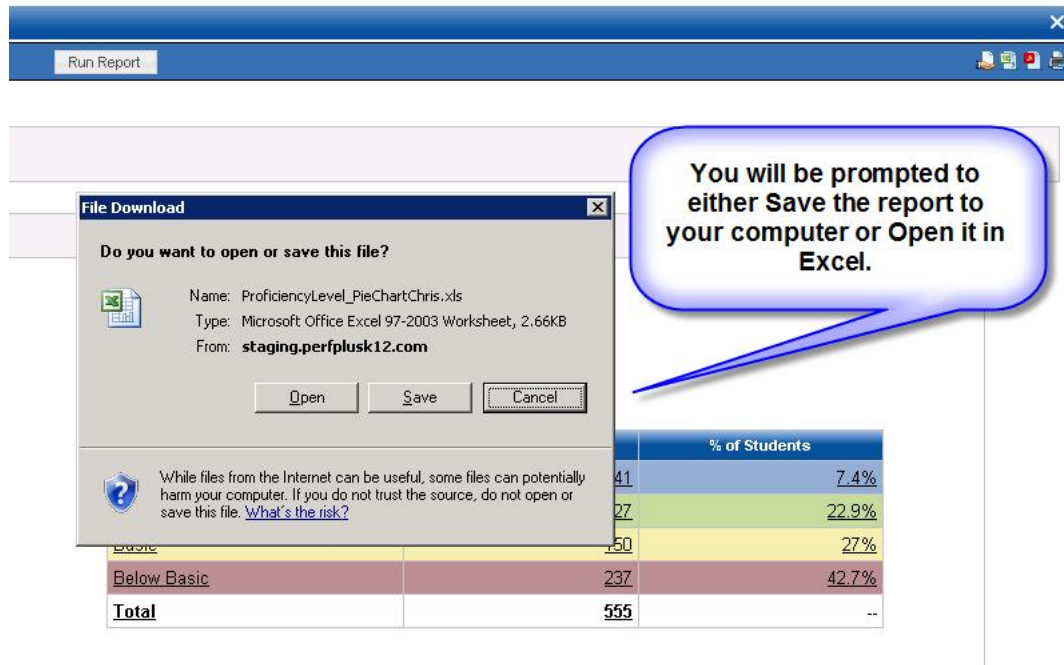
Run Report

You will be prompted to either Save the report to your computer or Open it in Excel.

File Download

Do you want to open or save this file?

Name: ProficiencyLevel_PieChartChris.xls
Type: Microsoft Office Excel 97-2003 Worksheet, 2.66KB
From: staging.perfplusk12.com

Open Save Cancel

While files from the Internet can be useful, some files can potentially harm your computer. If you do not trust the source, do not open or save this file. What's the risk?

| | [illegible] | % of Students |
|---|---|---|
| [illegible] | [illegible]41 | 7.4% |
| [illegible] | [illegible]27 | 22.9% |
| Basic | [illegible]50 | 27% |
| Below Basic | 237 | 42.7% |
| Total | 555 | -- |